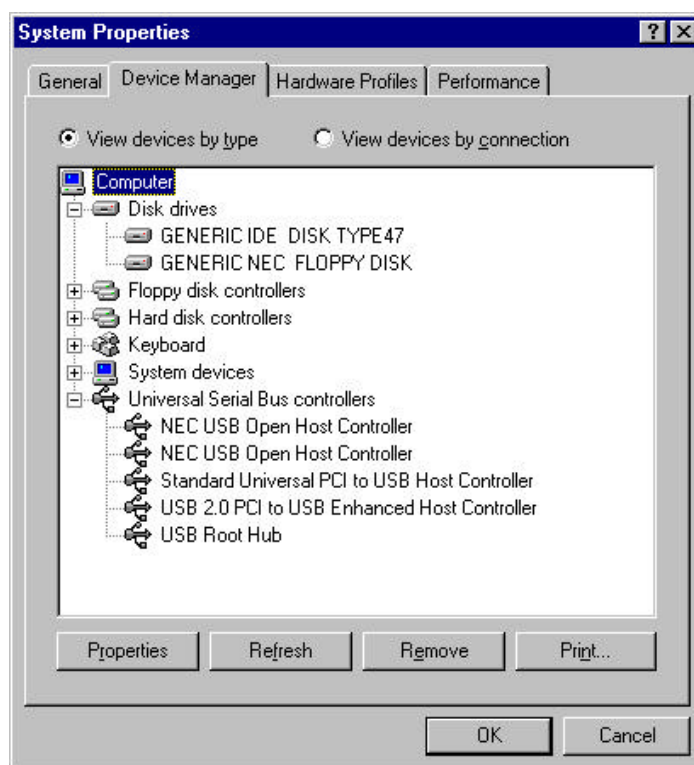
System Properties

? X

General | Device Manager | Hardware Profiles | Performance

View devices by type

View devices by connection

Computer

Disk drives

GENERIC IDE DISK TYPE47

GENERIC NEC FLOPPY DISK

Floppy disk controllers

Hard disk controllers

Keyboard

System devices

Universal Serial Bus controllers

NEC USB Open Host Controller

NEC USB Open Host Controller

Standard Universal PCI to USB Host Controller

USB 2.0 PCI to USB Enhanced Host Controller

USB Root Hub

Properties | Refresh | Remove | Print...

OK | Cancel